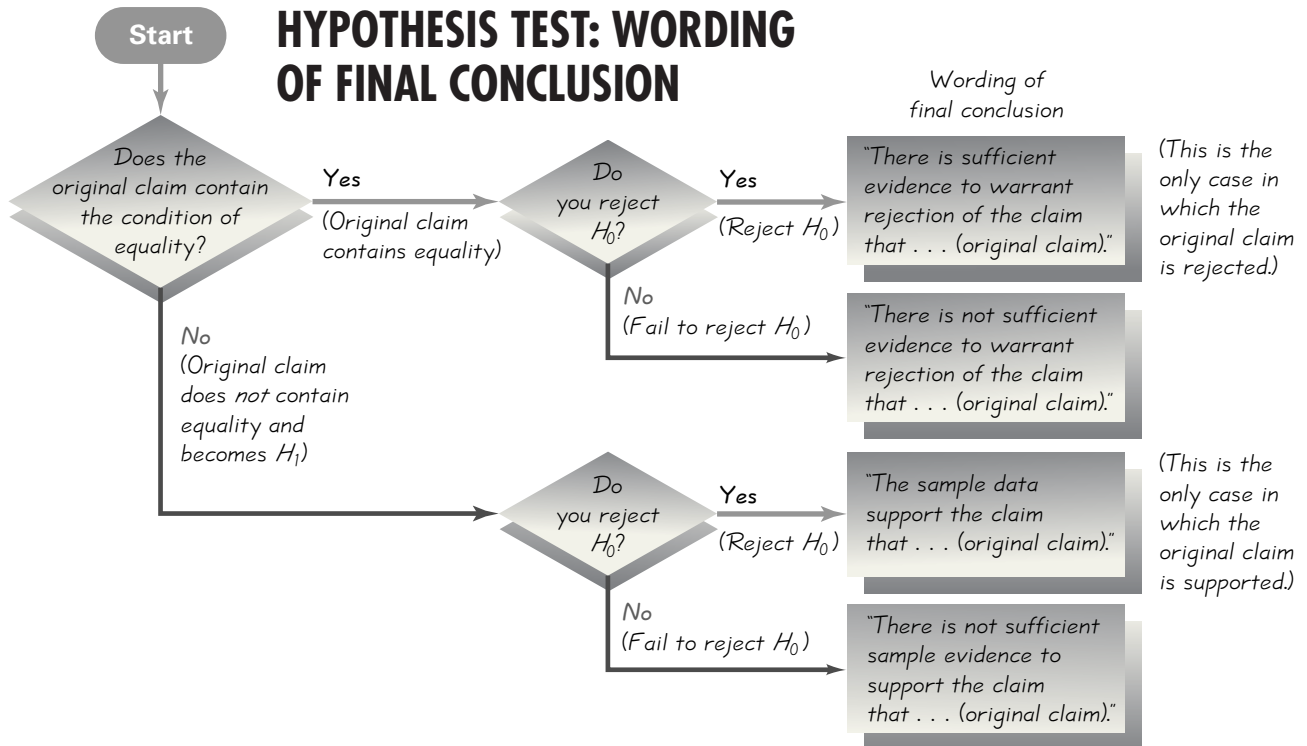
Start

HYPOTHESIS TEST: WORDING OF FINAL CONCLUSION

Wording of final conclusion

Does the original claim contain the condition of equality?

Yes

(Original claim contains equality)

Do you reject $H_0$?

Yes

(Reject $H_0$)

"There is sufficient evidence to warrant rejection of the claim that . . . (original claim)."

(This is the only case in which the original claim is rejected.)

No

(Fail to reject $H_0$)

"There is not sufficient evidence to warrant rejection of the claim that . . . (original claim)."

No

(Original claim does *not* contain equality and becomes $H_1$)

Do you reject $H_0$?

Yes

(Reject $H_0$)

"The sample data support the claim that . . . (original claim)."

(This is the only case in which the original claim is supported.)

No

(Fail to reject $H_0$)

"There is not sufficient sample evidence to support the claim that . . . (original claim)."